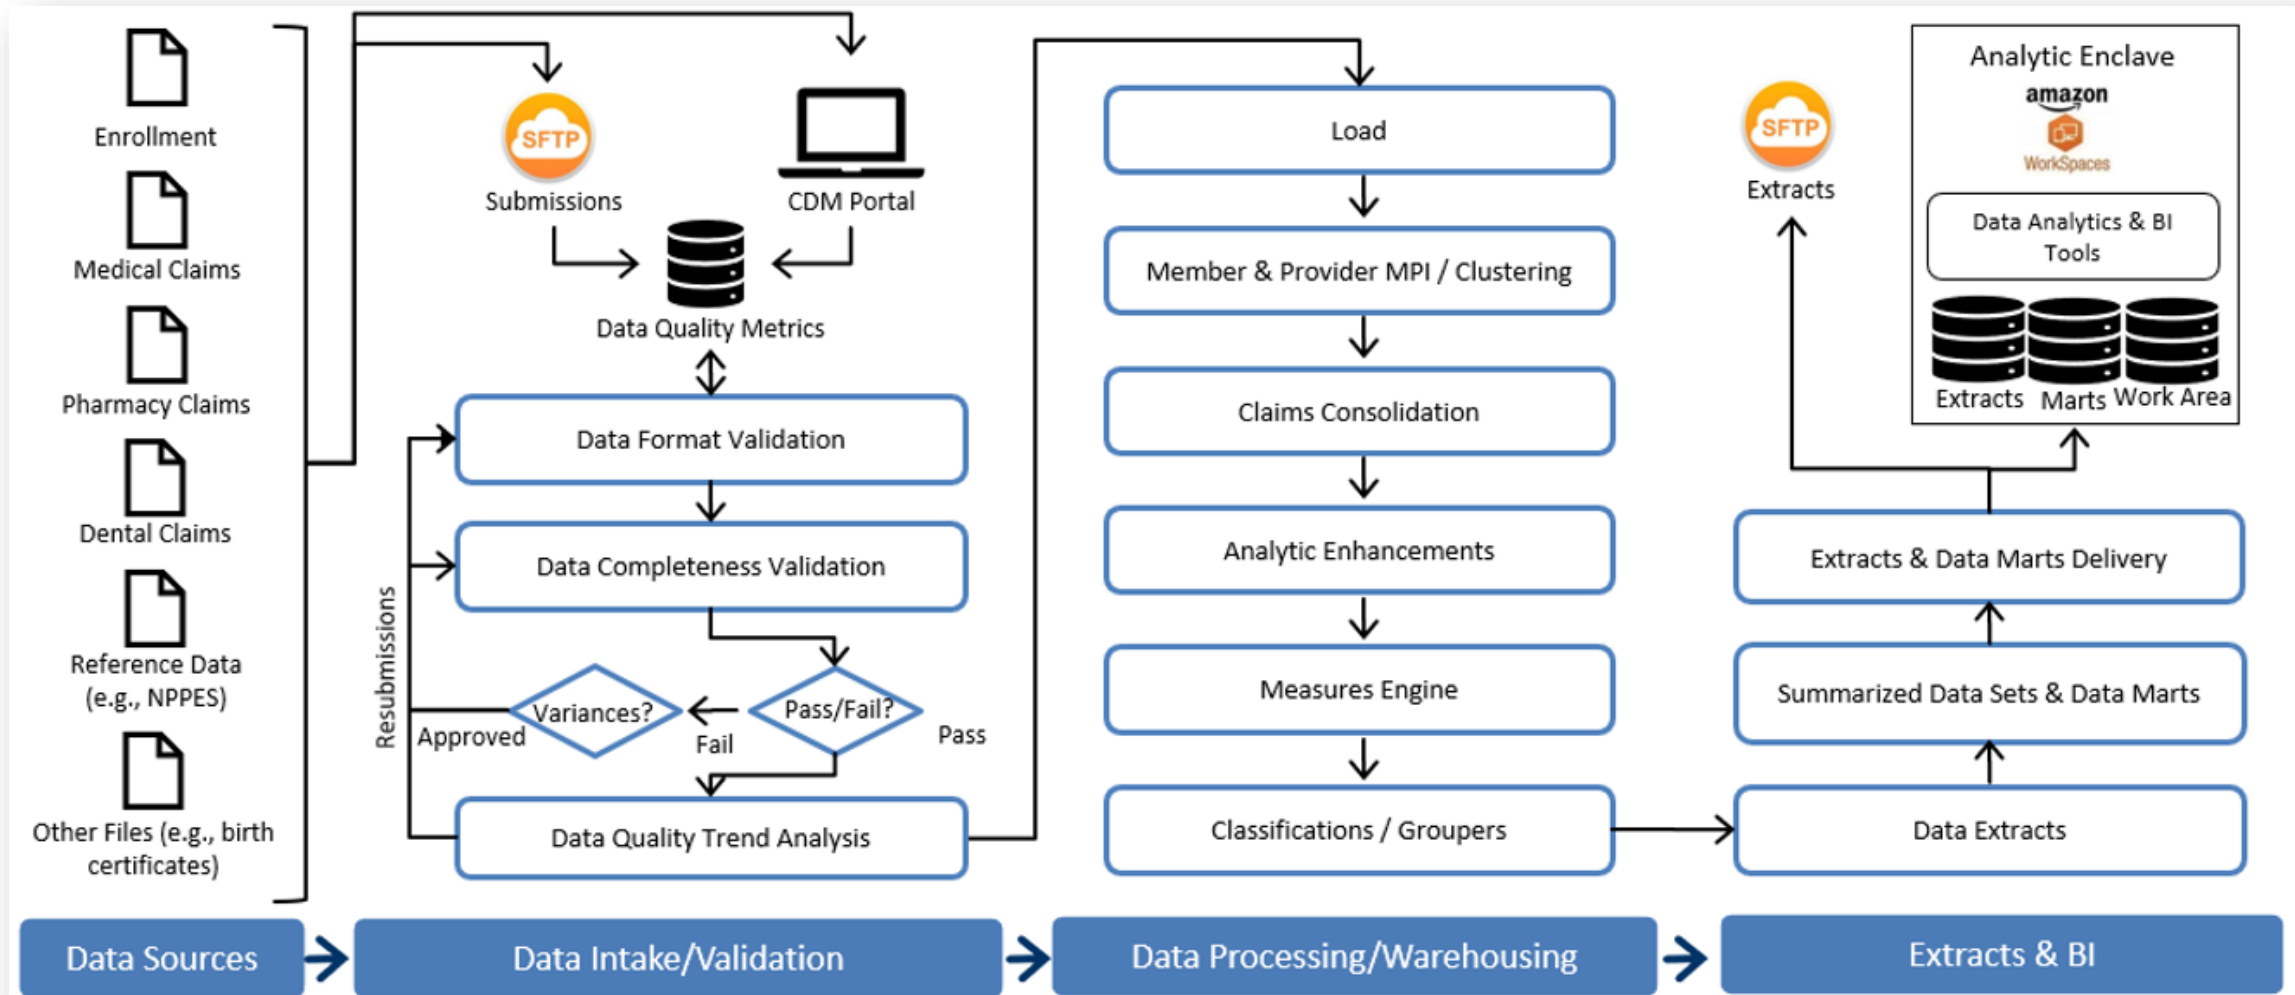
Enrollment

Medical Claims

Pharmacy Claims

Dental Claims

Reference Data (e.g., NPPES)

Other Files (e.g., birth certificates)

SFTP
Submissions

CDM Portal

Data Quality Metrics

Data Format Validation

Data Completeness Validation

Resubmissions

Variances?

Approved

Pass/Fail?

Fail

Pass

Data Quality Trend Analysis

Load

Member & Provider MPI / Clustering

Claims Consolidation

Analytic Enhancements

Measures Engine

Classifications / Groupers

SFTP
Extracts

Analytic Enclave
amazon
WorkSpaces

Data Analytics & BI Tools

Extracts Marts Work Area

Extracts & Data Marts Delivery

Summarized Data Sets & Data Marts

Data Extracts

Data Sources

Data Intake/Validation

Data Processing/Warehousing

Extracts & BI